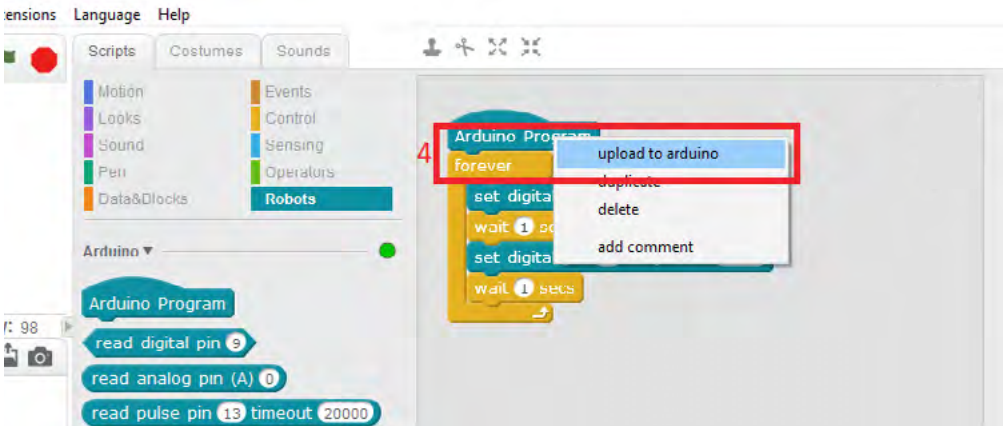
tensions Language Help

Scripts Costumes Sounds

Motion
Looks
Sound
Pen
Data&Blocks

Events
Control
Sensing
Operators
Robots

Arduino ▾

Arduino Program
read digital pin 9
read analog pin (A) 0
read pulse pin 13 timeout 20000

r: 98

Arduino Program
forever
set digita
wait 1 se
set digita
wait 1 secs

4

upload to arduino
duplicate
delete
add comment